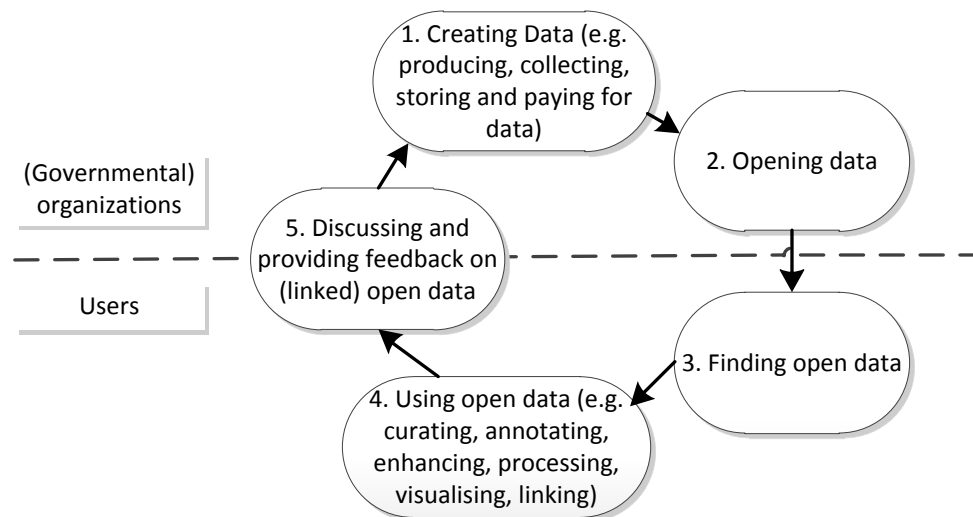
1. Creating Data (e.g. producing, collecting, storing and paying for data)

2. Opening data

(Governmental) organizations

5. Discussing and providing feedback on (linked) open data

Users

3. Finding open data

4. Using open data (e.g. curating, annotating, enhancing, processing, visualising, linking)